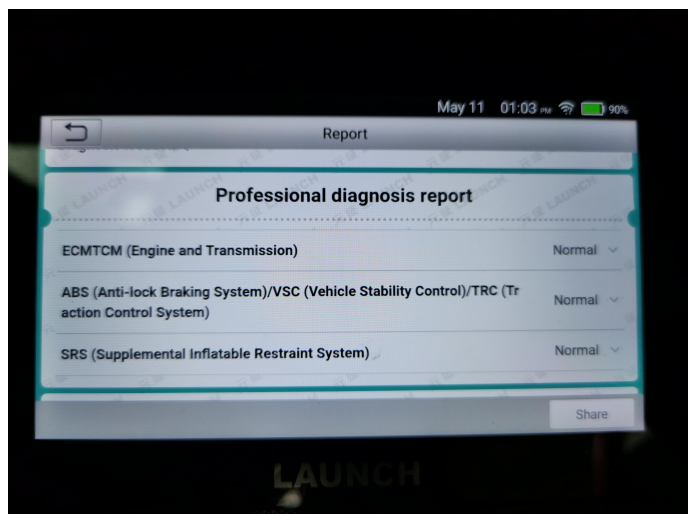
May 11 01:03 PM 90%

Report

Professional diagnosis report

ECMTCM (Engine and Transmission) Normal

ABS (Anti-lock Braking System)/VSC (Vehicle Stability Control)/TRC (Traction Control System) Normal

SRS (Supplemental Inflatable Restraint System) Normal

Share

LAUNCH